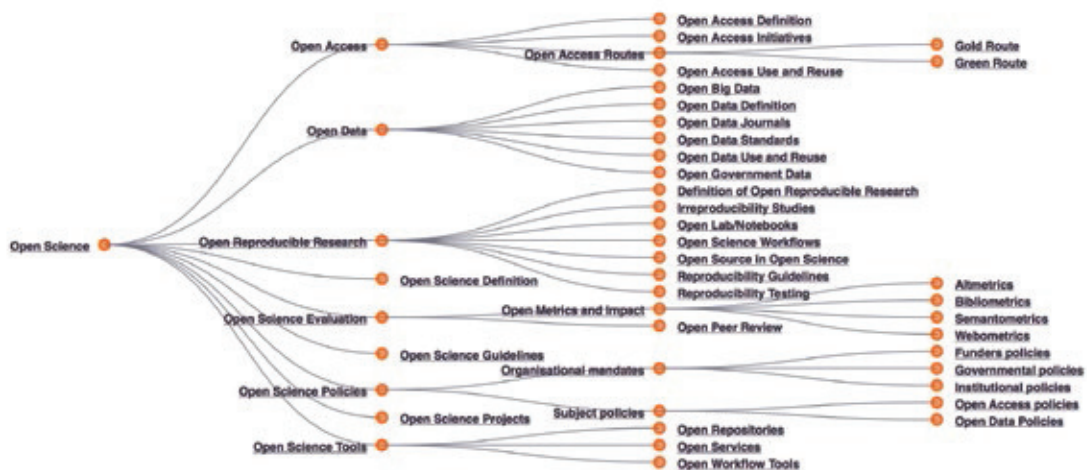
Open Science

Open Access
Open Access Definition
Open Access Initiatives
Open Access Routes
Gold Route
Green Route
Open Access Use and Reuse

Open Data
Open Big Data
Open Data Definition
Open Data Journals
Open Data Standards
Open Data Use and Reuse
Open Government Data

Open Reproducible Research
Definition of Open Reproducible Research
Irreproducibility Studies
Open Lab/Notebooks
Open Science Workflows
Open Source in Open Science
Reproducibility Guidelines
Reproducibility Testing

Open Science Definition

Open Science Evaluation
Open Metrics and Impact
Altmetrics
Bibliometrics
Semantometrics
Webometrics
Open Peer Review

Open Science Guidelines

Open Science Policies
Organisational mandates
Funders policies
Governmental policies
Institutional policies
Subject policies
Open Access policies
Open Data Policies

Open Science Projects

Open Science Tools
Open Repositories
Open Services
Open Workflow Tools